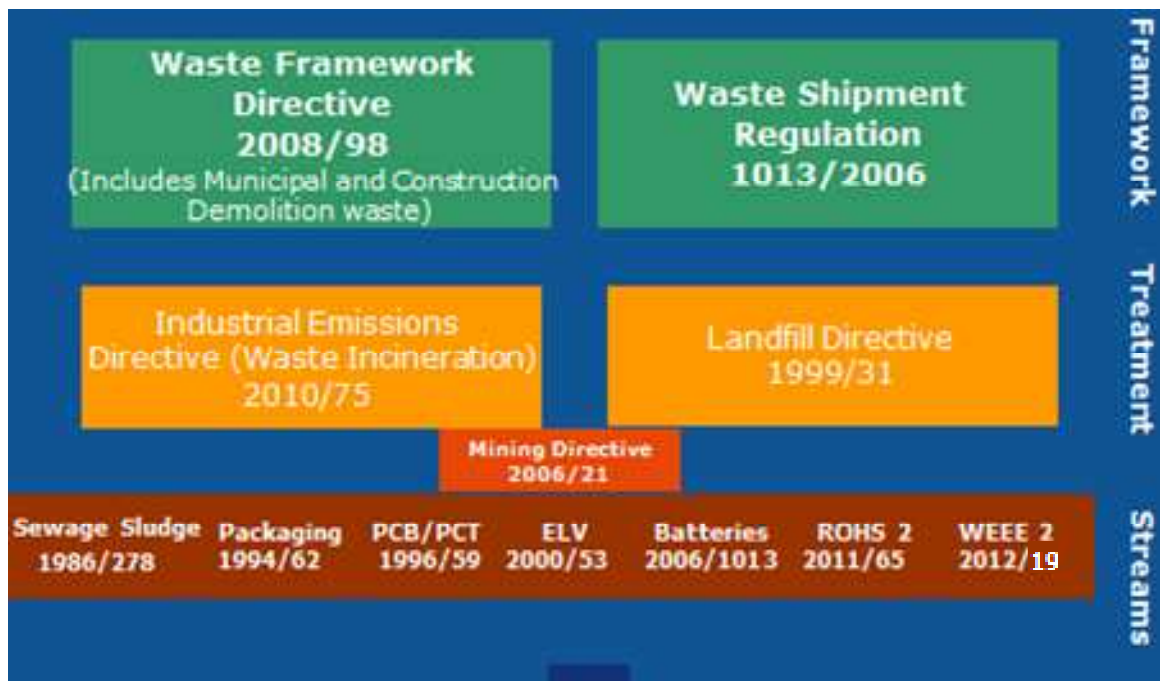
Waste Framework Directive 2008/98 (Includes Municipal and Construction Demolition waste)

Waste Shipment Regulation 1013/2006

Framework

Industrial Emissions Directive (Waste Incineration) 2010/75

Landfill Directive 1999/31

Treatment

Mining Directive 2006/21

Sewage Sludge 1986/278

Packaging 1994/62

PCB/PCT 1996/59

ELV 2000/53

Batteries 2006/1013

ROHS 2 2011/65

WEEE 2 2012/19

Streams